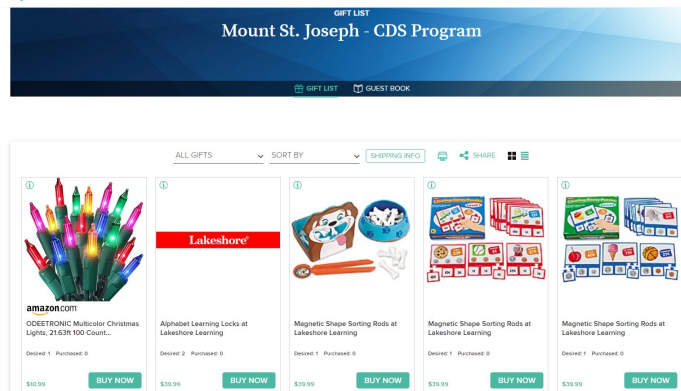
GIFT LIST
Mount St. Joseph - CDS Program

GIFT LIST GUEST BOOK

ALL GIFTS SORT BY SHIPPING INFO SHARE

amazon.com
ODEETRONIC Multicolor Christmas Lights, 21.63ft 100 Count...
Desired: 1 Purchased: 0
$10.99 BUY NOW

Lakeshore
Alphabet Learning Locks at Lakeshore Learning
Desired: 2 Purchased: 0
$39.99 BUY NOW

Magnetic Shape Sorting Rods at Lakeshore Learning
Desired: 1 Purchased: 0
$39.99 BUY NOW

Magnetic Shape Sorting Rods at Lakeshore Learning
Desired: 1 Purchased: 0
$39.99 BUY NOW

Magnetic Shape Sorting Rods at Lakeshore Learning
Desired: 1 Purchased: 0
$39.99 BUY NOW